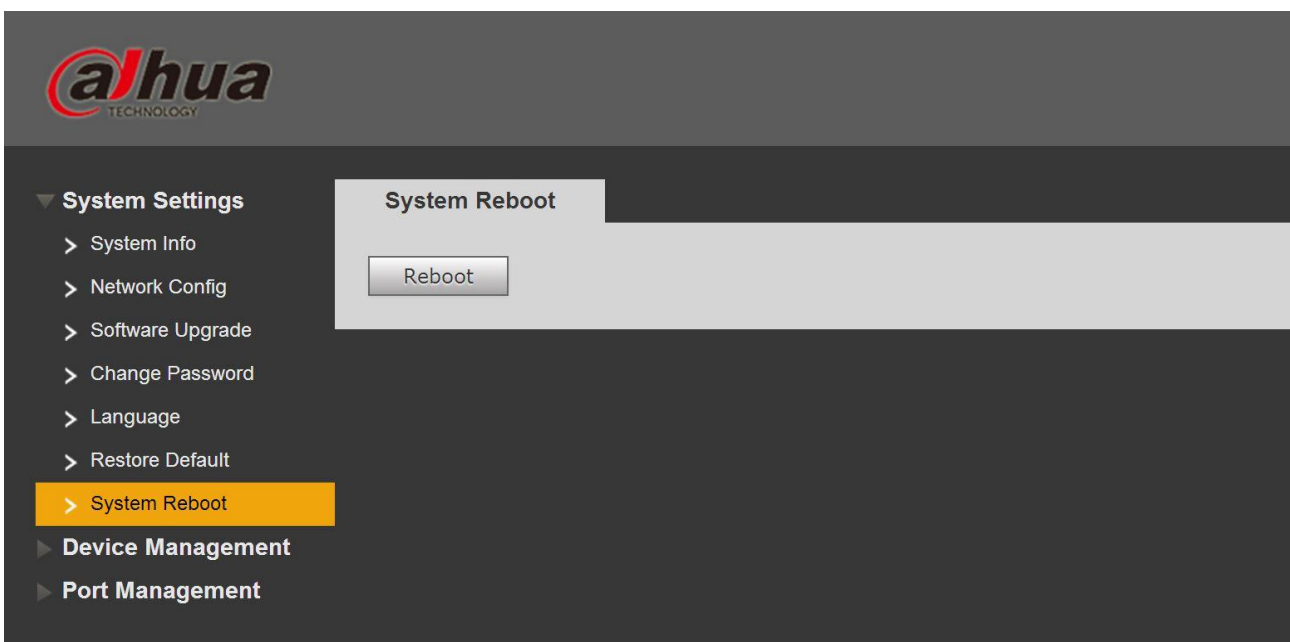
alhua
TECHNOLOGY

System Settings
> System Info
> Network Config
> Software Upgrade
> Change Password
> Language
> Restore Default
> System Reboot
Device Management
Port Management

System Reboot

Reboot